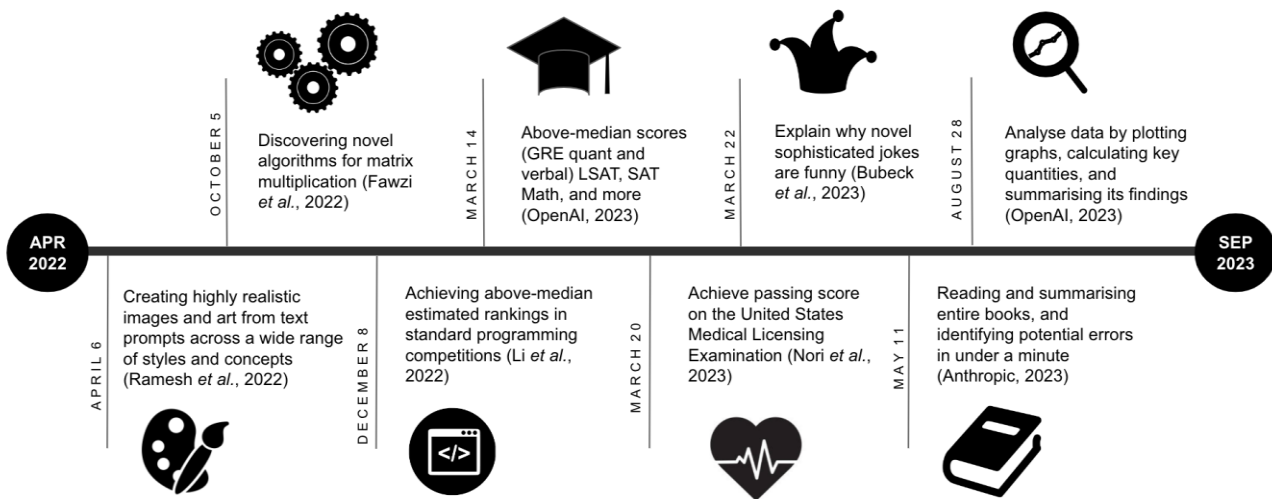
APR 2022

OCTOBER 5

Discovering novel algorithms for matrix multiplication (Fawzi *et al.*, 2022)

MARCH 14

Above-median scores (GRE quant and verbal) LSAT, SAT Math, and more (OpenAI, 2023)

MARCH 22

Explain why novel sophisticated jokes are funny (Bubeck *et al.*, 2023)

AUGUST 28

Analyse data by plotting graphs, calculating key quantities, and summarising its findings (OpenAI, 2023)

SEP 2023

APRIL 6

Creating highly realistic images and art from text prompts across a wide range of styles and concepts (Ramesh *et al.*, 2022)

DECEMBER 8

Achieving above-median estimated rankings in standard programming competitions (Li *et al.*, 2022)

MARCH 20

Achieve passing score on the United States Medical Licensing Examination (Nori *et al.*, 2023)

MAY 11

Reading and summarising entire books, and identifying potential errors in under a minute (Anthropic, 2023)

</>